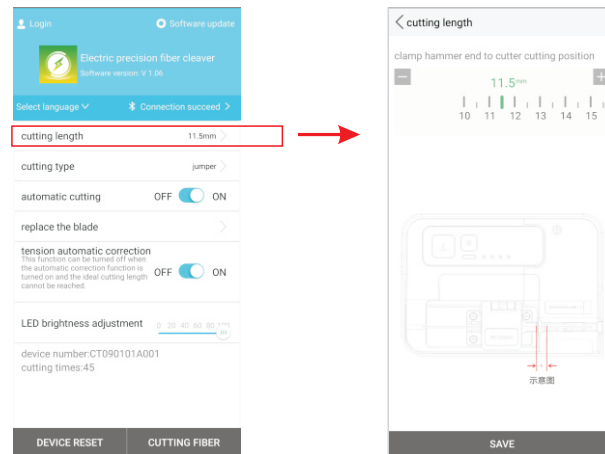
Login

Software update

Electric precision fiber cleaver

Software version: V 1.06

Select language

Connection succeed

cutting length 11.5mm

cutting type jumper

automatic cutting OFF ON

replace the blade

tension automatic correction
This function can be turned off when the automatic correction function is turned on and the ideal cutting length cannot be reached.
OFF ON

LED brightness adjustment
0 20 40 60 80 100

device number:CT090101A001
cutting times:45

DEVICE RESET

CUTTING FIBER

cutting length

clamp hammer end to cutter cutting position

11.5mm

10 11 12 13 14 15

示意图

SAVE